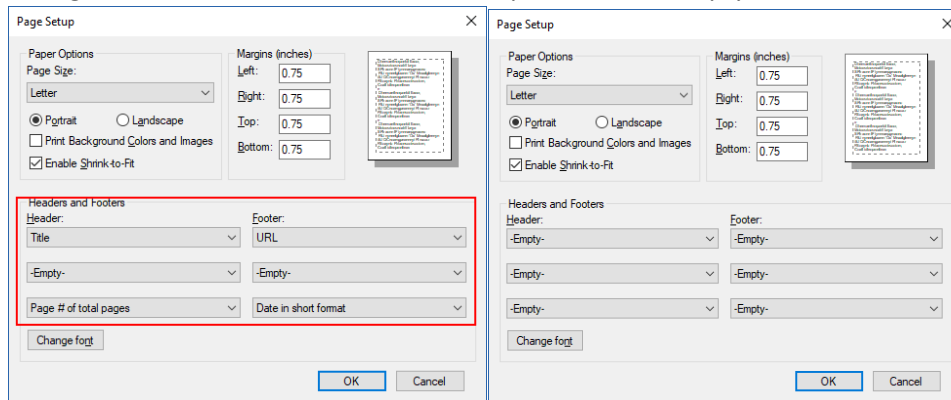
Page Setup

Paper Options
Page Size:
Letter
Portrait
Landscape
Print Background Colors and Images
Enable Shrink-to-Fit

Margins (inches)
Left: 0.75
Right: 0.75
Top: 0.75
Bottom: 0.75

Headers and Footers
Header:
Title
-Empty-
Page # of total pages
Footer:
URL
-Empty-
Date in short format

Change font

OK
Cancel

Page Setup

Paper Options
Page Size:
Letter
Portrait
Landscape
Print Background Colors and Images
Enable Shrink-to-Fit

Margins (inches)
Left: 0.75
Right: 0.75
Top: 0.75
Bottom: 0.75

Headers and Footers
Header:
-Empty-
-Empty-
-Empty-
Footer:
-Empty-
-Empty-
-Empty-

Change font

OK
Cancel